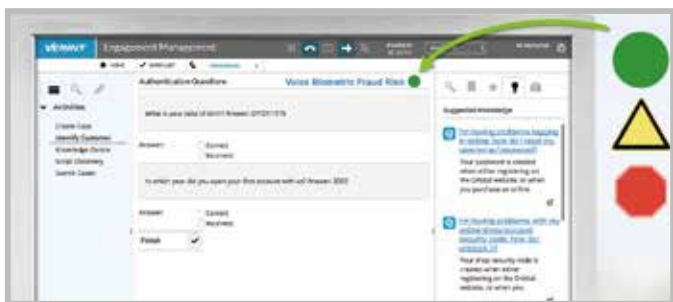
VERINT Engagement Management

Authentication Questions

Voice Biometric Fraud Risk

Activities

Create Case
Identify Customer
Knowledge Centre
Script Directory
Search Cases

What is your date of birth? Answer: 07/07/1978

Answer: Correct
Incorrect

In which year did you open your first account with us? Answer: 2003

Answer: Correct
Incorrect

Finish

Suggested Knowledge

I'm having problems logging in online, how do I reset my selection of password?

Your password is created when either registering on the Online website, or when you purchase an online

I'm having problems with my online shop account security code, how do I reset it?

Your shop security code is created when either registering on the Online website, or when you